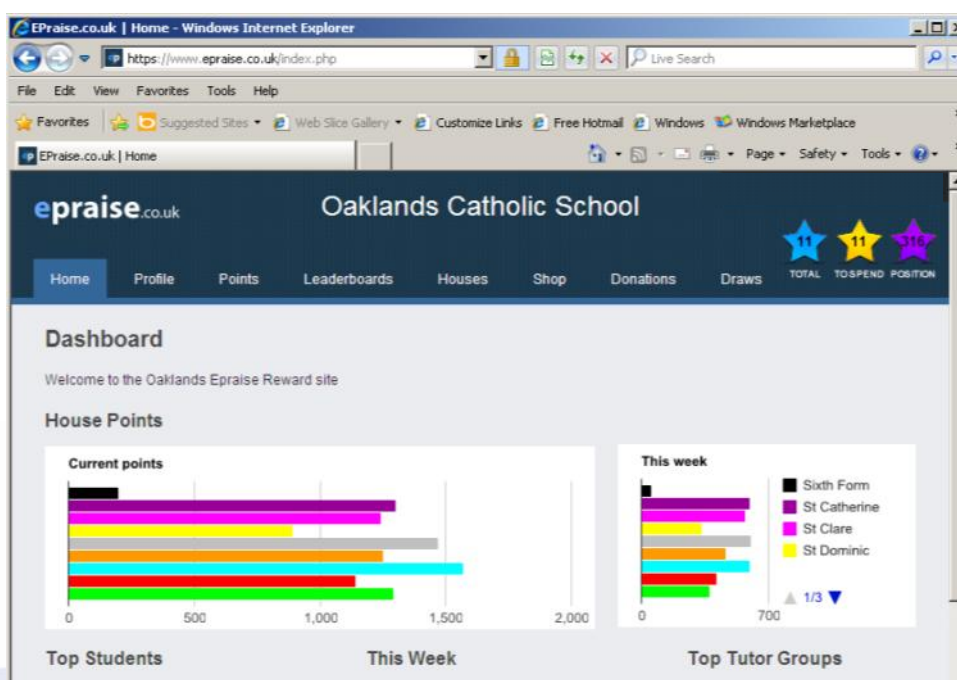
EPraise.co.uk | Home - Windows Internet Explorer

https://www.epraise.co.uk/index.php

Live Search

File Edit View Favorites Tools Help

Favorites Suggested Sites Web Slice Gallery Customize Links Free Hotmail Windows Windows Marketplace

EPraise.co.uk | Home

Page Safety Tools

epraise.co.uk

Oaklands Catholic School

11 TOTAL 11 TOSPEND 316 POSITION

Home Profile Points Leaderboards Houses Shop Donations Draws

Dashboard

Welcome to the Oaklands Epraise Reward site

House Points

Current points

0 500 1,000 1,500 2,000

This week

0 700

Sixth Form
St Catherine
St Clare
St Dominic

1/3

Top Students

This Week

Top Tutor Groups